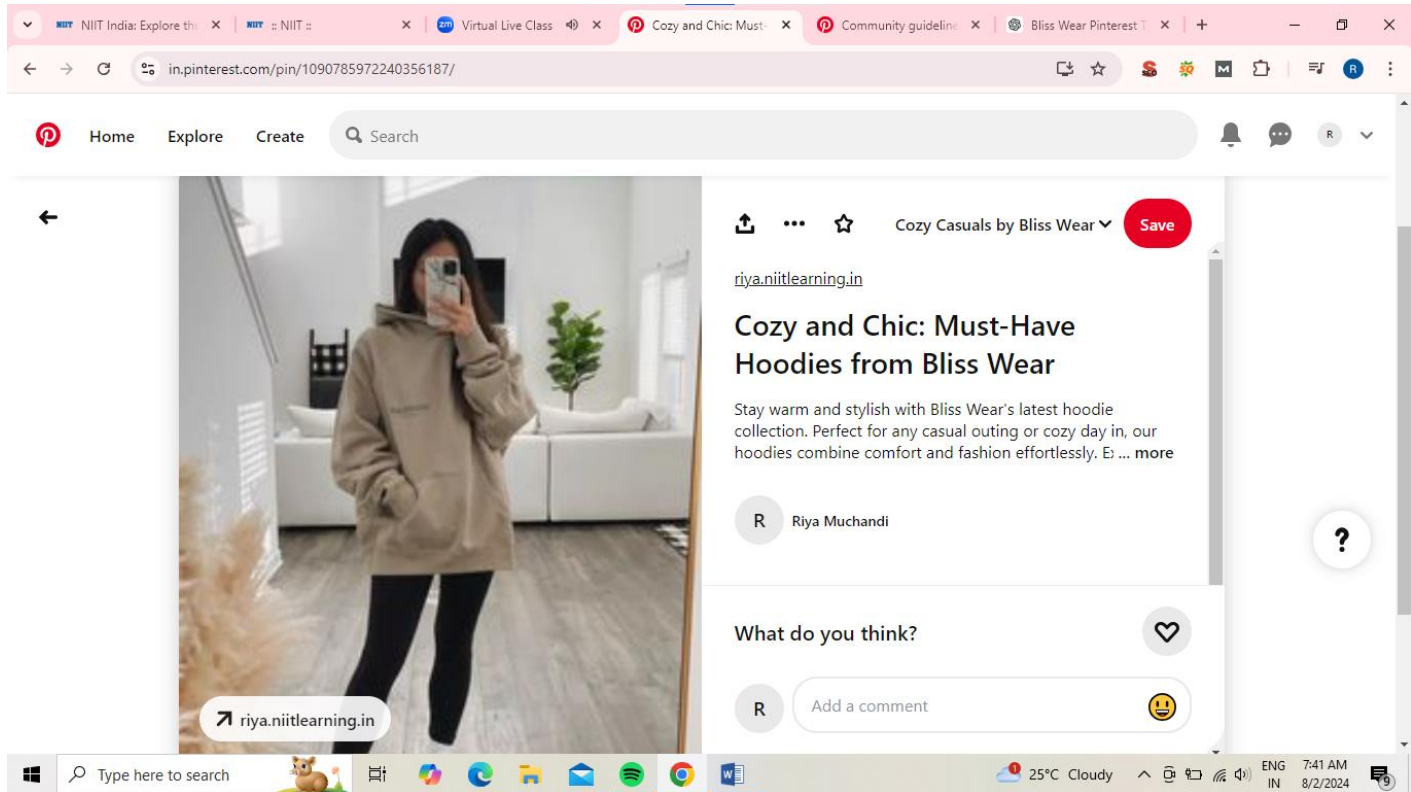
NIIT India: Explore the ×
:: NIIT :: ×
Virtual Live Class ×
Cozy and Chic: Must- ×
Community guideline ×
Bliss Wear Pinterest ×
+

in.pinterest.com/pin/1090785972240356187/

Home Explore Create Search

R

Cozy Casuals by Bliss Wear Save

riya.niitlearning.in

Cozy and Chic: Must-Have Hoodies from Bliss Wear

Stay warm and stylish with Bliss Wear's latest hoodie collection. Perfect for any casual outing or cozy day in, our hoodies combine comfort and fashion effortlessly. E: ... more

R Riya Muchandi

?

What do you think?

R Add a comment

riya.niitlearning.in

Type here to search

25°C Cloudy ENG IN 7:41 AM 8/2/2024 9